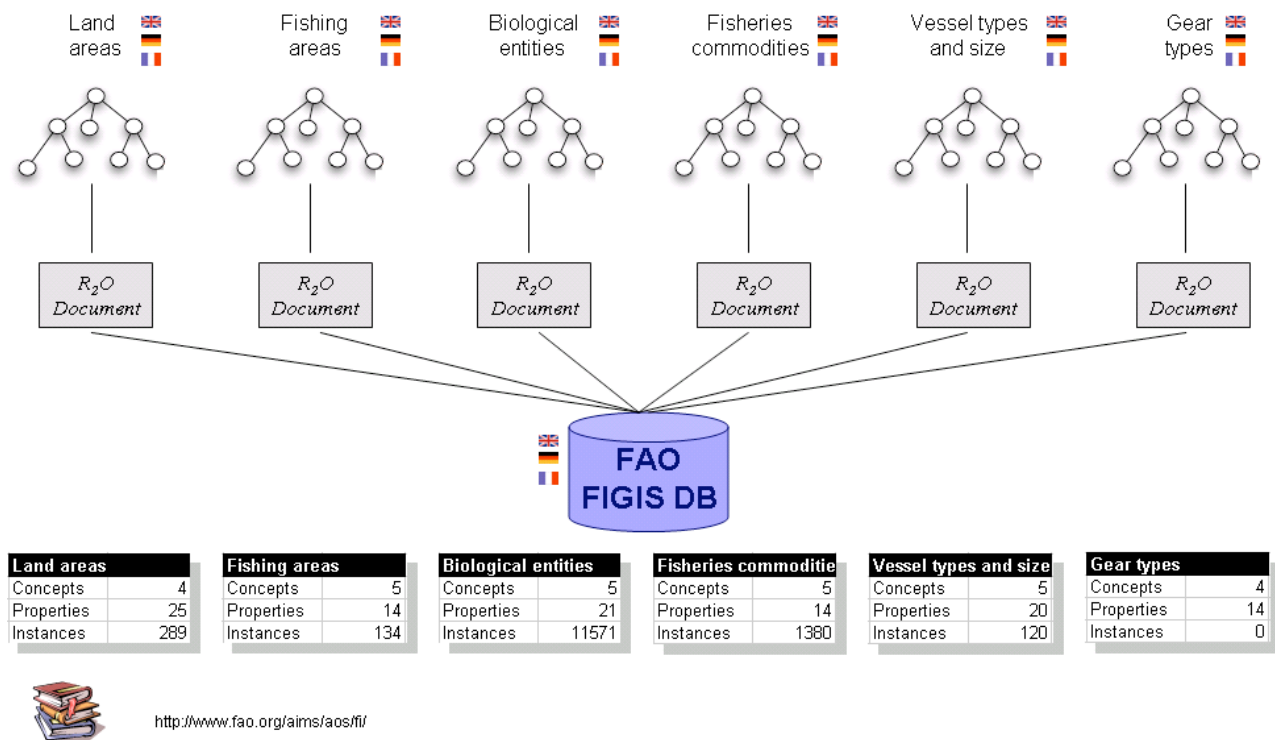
Land areas

Fishing areas

Biological entities

Fisheries commodities

Vessel types and size

Gear types

$R_2O$ Document

$R_2O$ Document

$R_2O$ Document

$R_2O$ Document

$R_2O$ Document

$R_2O$ Document

FAO FIGIS DB

| Land areas | |
|---|---|
| Concepts | 4 |
| Properties | 25 |
| Instances | 289 |

| Fishing areas | |
|---|---|
| Concepts | 5 |
| Properties | 14 |
| Instances | 134 |

| Biological entities | |
|---|---|
| Concepts | 5 |
| Properties | 21 |
| Instances | 11571 |

| Fisheries commoditie | |
|---|---|
| Concepts | 5 |
| Properties | 14 |
| Instances | 1380 |

| Vessel types and size | |
|---|---|
| Concepts | 5 |
| Properties | 20 |
| Instances | 120 |

| Gear types | |
|---|---|
| Concepts | 4 |
| Properties | 14 |
| Instances | 0 |

http://www.fao.org/aims/aos/fi/